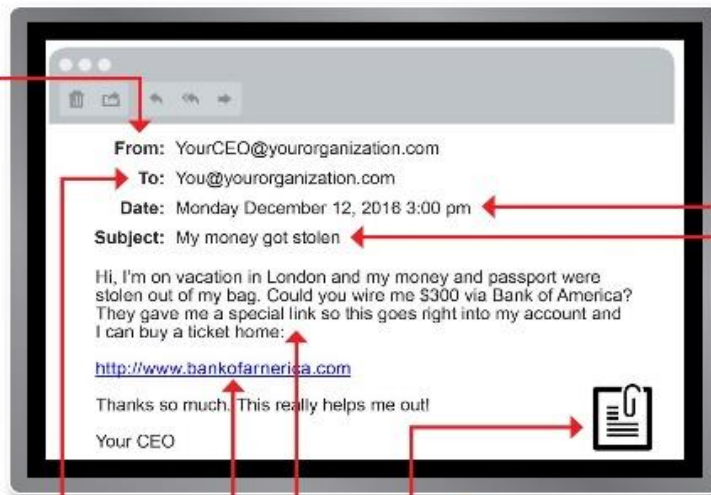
From: YourCEO@yourorganization.com

To: You@yourorganization.com

Date: Monday December 12, 2016 3:00 pm

Subject: My money got stolen

Hi, I'm on vacation in London and my money and passport were stolen out of my bag. Could you wire me $300 via Bank of America? They gave me a special link so this goes right into my account and I can buy a ticket home:

http://www.bankofarnerica.com

Thanks so much. This really helps me out!

Your CEO